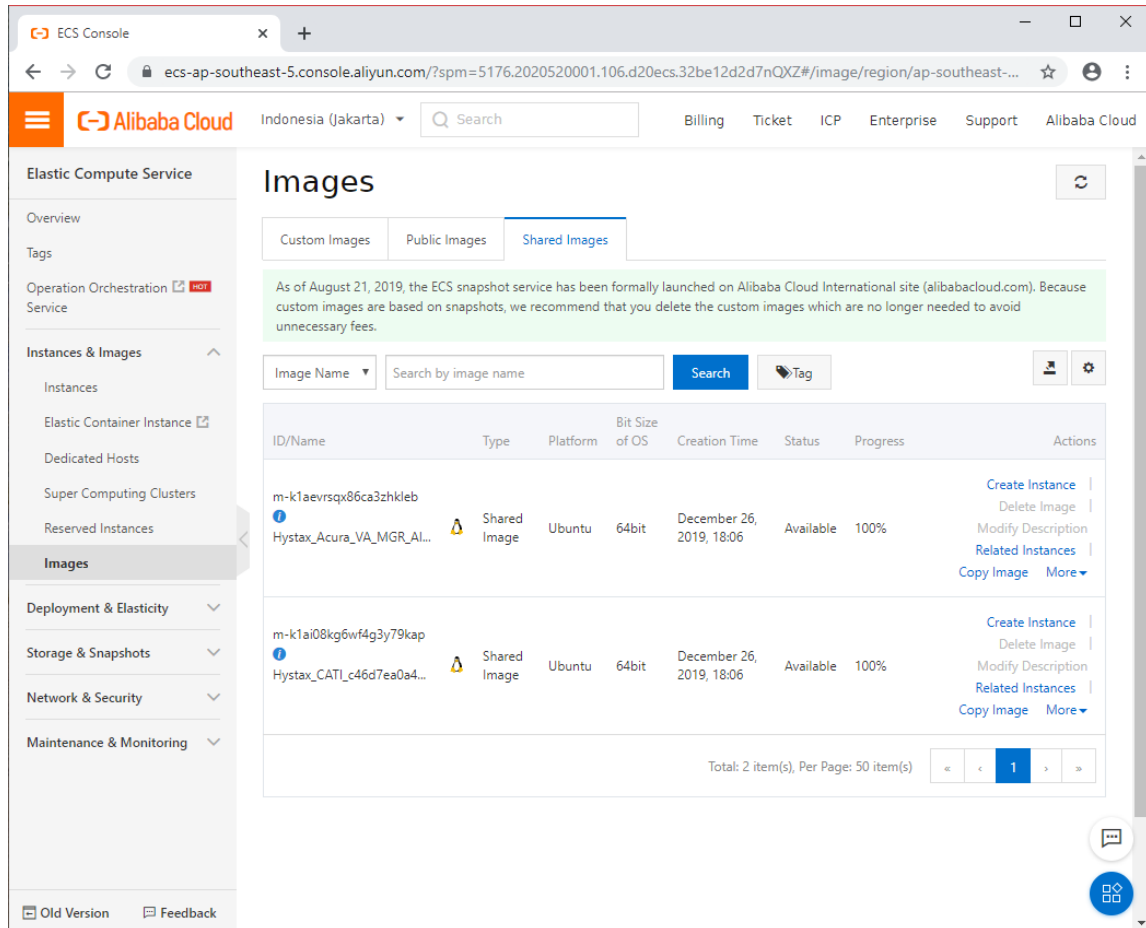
ECS Console

ecs-ap-southeast-5.console.aliyun.com/?spm=5176.2020520001.106.d20ecs.32be12d2d7nQXZ#/image/region/ap-southeast-...

Alibaba Cloud

Indonesia (Jakarta)

Search

Billing Ticket ICP Enterprise Support Alibaba Cloud

Elastic Compute Service

Overview

Tags

Operation Orchestration Service HOT

Instances & Images

Instances

Elastic Container Instance

Dedicated Hosts

Super Computing Clusters

Reserved Instances

Images

Deployment & Elasticity

Storage & Snapshots

Network & Security

Maintenance & Monitoring

Old Version Feedback

Images

Custom Images Public Images Shared Images

As of August 21, 2019, the ECS snapshot service has been formally launched on Alibaba Cloud International site (alibabacloud.com). Because custom images are based on snapshots, we recommend that you delete the custom images which are no longer needed to avoid unnecessary fees.

Image Name Search by image name Search Tag

| ID/Name | Type | Platform | Bit Size of OS | Creation Time | Status | Progress | Actions |
|---|---|---|---|---|---|---|---|
| m-k1aevrsqx86ca3zhkleb Hystax_Acura_VA_MGR_Al... | Shared Image | Ubuntu | 64bit | December 26, 2019, 18:06 | Available | 100% | Create Instance \| Delete Image \| Modify Description Related Instances \| Copy Image More |
| m-k1ai08kg6wf4g3y79kap Hystax_CATI_c46d7ea0a4... | Shared Image | Ubuntu | 64bit | December 26, 2019, 18:06 | Available | 100% | Create Instance \| Delete Image \| Modify Description Related Instances \| Copy Image More |

Total: 2 item(s), Per Page: 50 item(s) « ‹ 1 › »